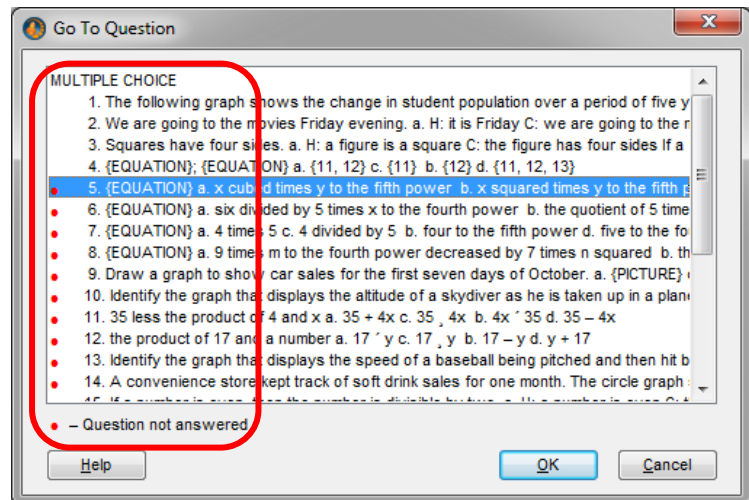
Go To Question

MULTIPLE CHOICE
1. The following graph shows the change in student population over a period of five y
2. We are going to the movies Friday evening. a. H: it is Friday C: we are going to the
3. Squares have four sides. a. H: a figure is a square C: the figure has four sides If a
4. {EQUATION}; {EQUATION} a. {11, 12} c. {11} b. {12} d. {11, 12, 13}
5. {EQUATION} a. x cubed times y to the fifth power b. x squared times y to the fifth p
6. {EQUATION} a. six divided by 5 times x to the fourth power b. the quotient of 5 time
7. {EQUATION} a. 4 times 5 c. 4 divided by 5 b. four to the fifth power d. five to the fo
8. {EQUATION} a. 9 times m to the fourth power decreased by 7 times n squared b. th
9. Draw a graph to show car sales for the first seven days of October. a. {PICTURE}
10. Identify the graph that displays the altitude of a skydiver as he is taken up in a plan
11. 35 less the product of 4 and x a. 35 + 4x c. 35 ¸ 4x b. 4x ´ 35 d. 35 – 4x
12. the product of 17 and a number a. 17 ´ y c. 17 ¸ y b. 17 – y d. y + 17
13. Identify the graph that displays the speed of a baseball being pitched and then hit b
14. A convenience store kept track of soft drink sales for one month. The circle graph
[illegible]

• – Question not answered

Help
OK
Cancel